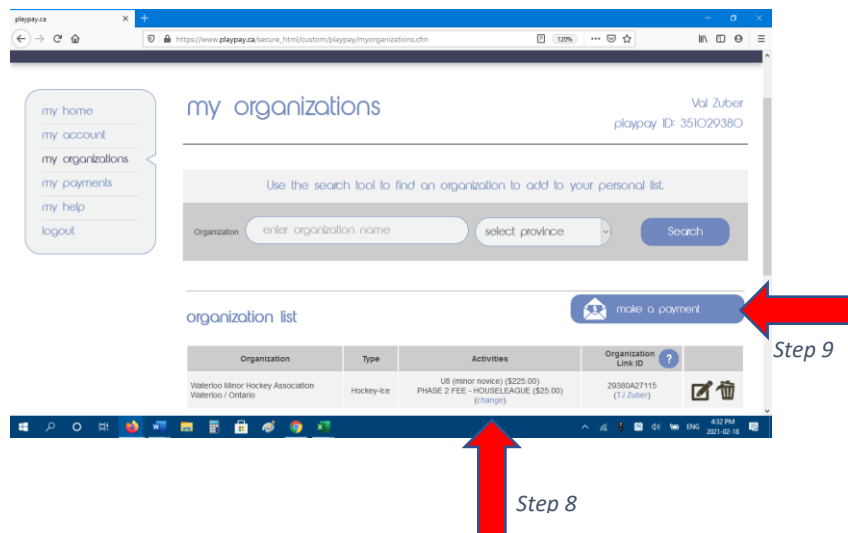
playpay.ca

https://www.playpay.ca/secure_html/custom/playpay/myorganizations.cfm

120%

my home
my account
my organizations
my payments
my help
logout

my organizations

Val Zuber
playpay ID: 351029380

Use the search tool to find an organization to add to your personal list.

Organization enter organization name select province Search

organization list

make a payment

Step 9

| Organization | Type | Activities | Organization Link ID ? | |
|---|---|---|---|---|
| Waterloo Minor Hockey Association Waterloo / Ontario | Hockey-Ice | U8 (minor novice) (\$225.00) PHASE 2 FEE - HOUSELEAGUE (\$25.00) (change) | 29380A27115 (TJ Zuber) | |

ENG 4:32 PM 2021-02-18

Step 8